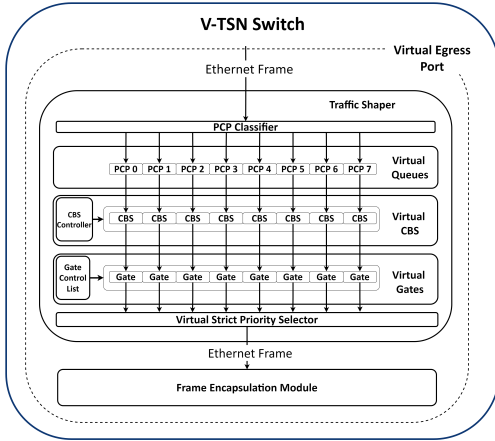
V-TSN Switch

Virtual Egress Port

Ethernet Frame

Traffic Shaper

PCP Classifier

PCP 0 PCP 1 PCP 2 PCP 3 PCP 4 PCP 5 PCP 6 PCP 7

Virtual Queues

CBS Controller

CBS CBS CBS CBS CBS CBS CBS CBS

Virtual CBS

Gate Control List

Gate Gate Gate Gate Gate Gate Gate Gate

Virtual Gates

Virtual Strict Priority Selector

Ethernet Frame

Frame Encapsulation Module